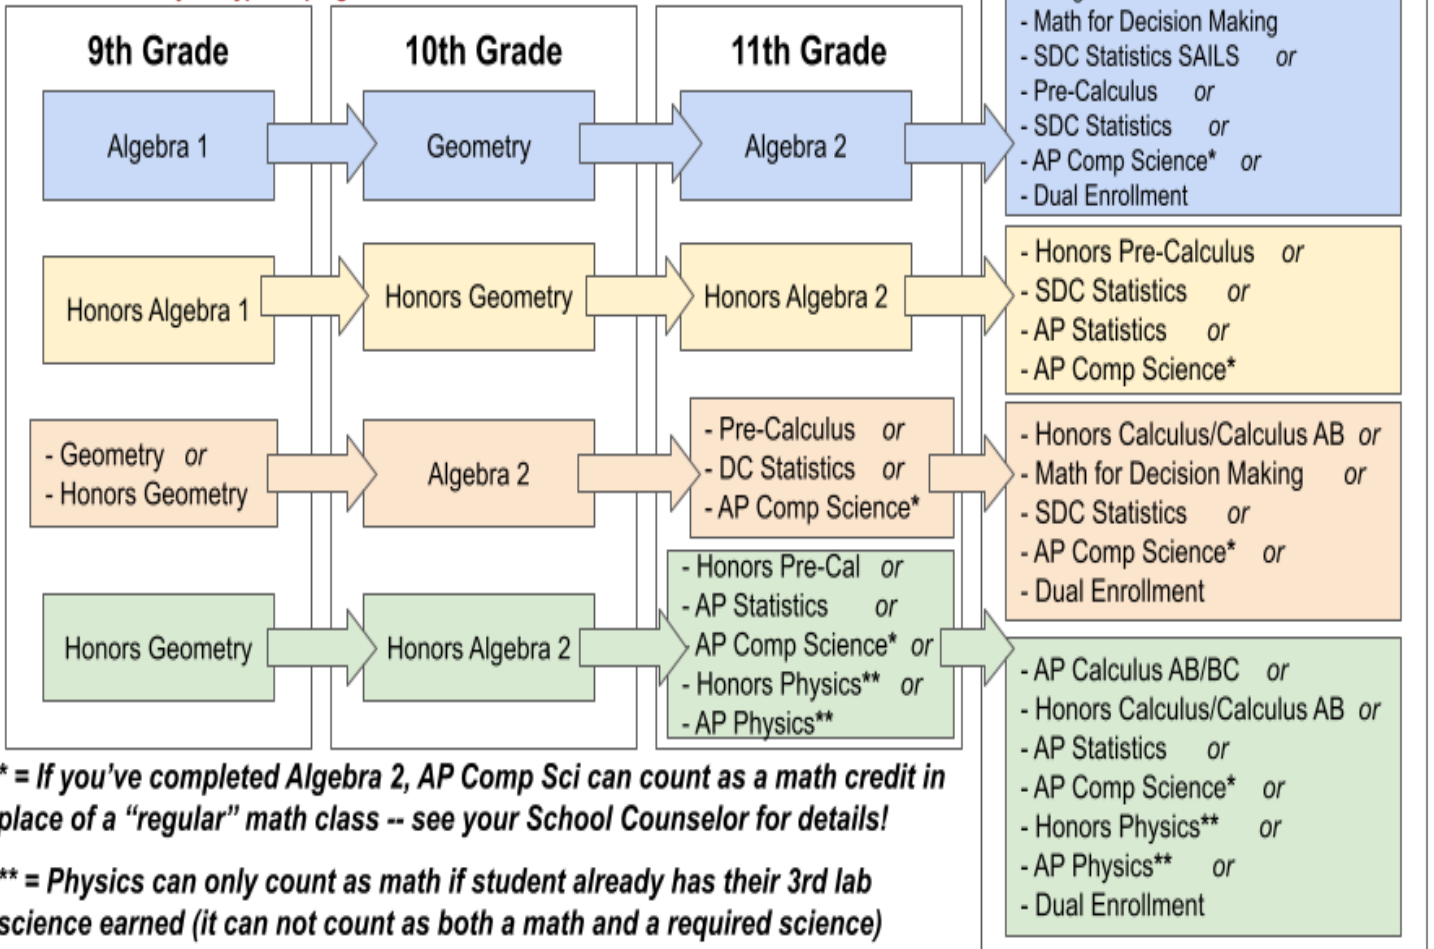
9th Grade

10th Grade

11th Grade

- Math for Decision Making
- SDC Statistics SAILS or
- Pre-Calculus or
- SDC Statistics or
- AP Comp Science* or
- Dual Enrollment

Algebra 1

Geometry

Algebra 2

Honors Algebra 1

Honors Geometry

Honors Algebra 2

- Honors Pre-Calculus or
- SDC Statistics or
- AP Statistics or
- AP Comp Science*

- Geometry or
- Honors Geometry

Algebra 2

- Pre-Calculus or
- DC Statistics or
- AP Comp Science*

- Honors Calculus/Calculus AB or
- Math for Decision Making or
- SDC Statistics or
- AP Comp Science* or
- Dual Enrollment

Honors Geometry

Honors Algebra 2

- Honors Pre-Cal or
- AP Statistics or
AP Comp Science* or
- Honors Physics** or
- AP Physics**

- AP Calculus AB/BC or
- Honors Calculus/Calculus AB or
- AP Statistics or
- AP Comp Science* or
- Honors Physics** or
- AP Physics** or
- Dual Enrollment

* = If you've completed Algebra 2, AP Comp Sci can count as a math credit in place of a "regular" math class -- see your School Counselor for details!

** = Physics can only count as math if student already has their 3rd lab science earned (it can not count as both a math and a required science)